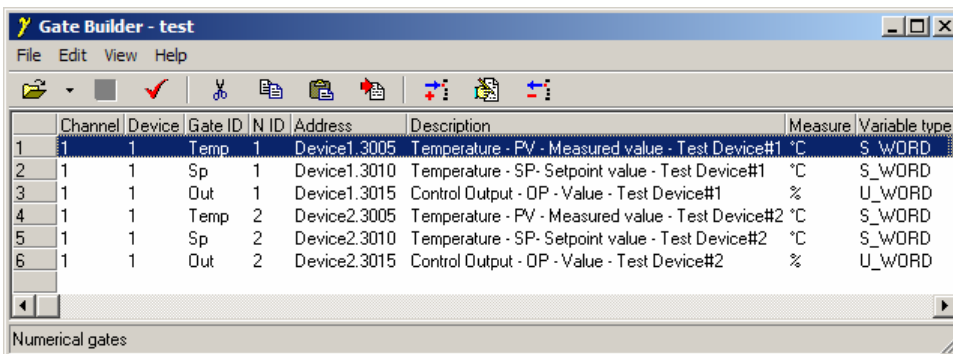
Gate Builder - test

File Edit View Help

| | Channel | Device | Gate ID | N ID | Address | Description | Measure | Variable type |
|---|---|---|---|---|---|---|---|---|
| 1 | 1 | 1 | Temp | 1 | Device1.3005 | Temperature - PV - Measured value - Test Device#1 | °C | S_WORD |
| 2 | 1 | 1 | Sp | 1 | Device1.3010 | Temperature - SP- Setpoint value - Test Device#1 | °C | S_WORD |
| 3 | 1 | 1 | Out | 1 | Device1.3015 | Control Output - OP - Value - Test Device#1 | % | U_WORD |
| 4 | 1 | 1 | Temp | 2 | Device2.3005 | Temperature - PV - Measured value - Test Device#2 | °C | S_WORD |
| 5 | 1 | 1 | Sp | 2 | Device2.3010 | Temperature - SP- Setpoint value - Test Device#2 | °C | S_WORD |
| 6 | 1 | 1 | Out | 2 | Device2.3015 | Control Output - OP - Value - Test Device#2 | % | U_WORD |

Numerical gates